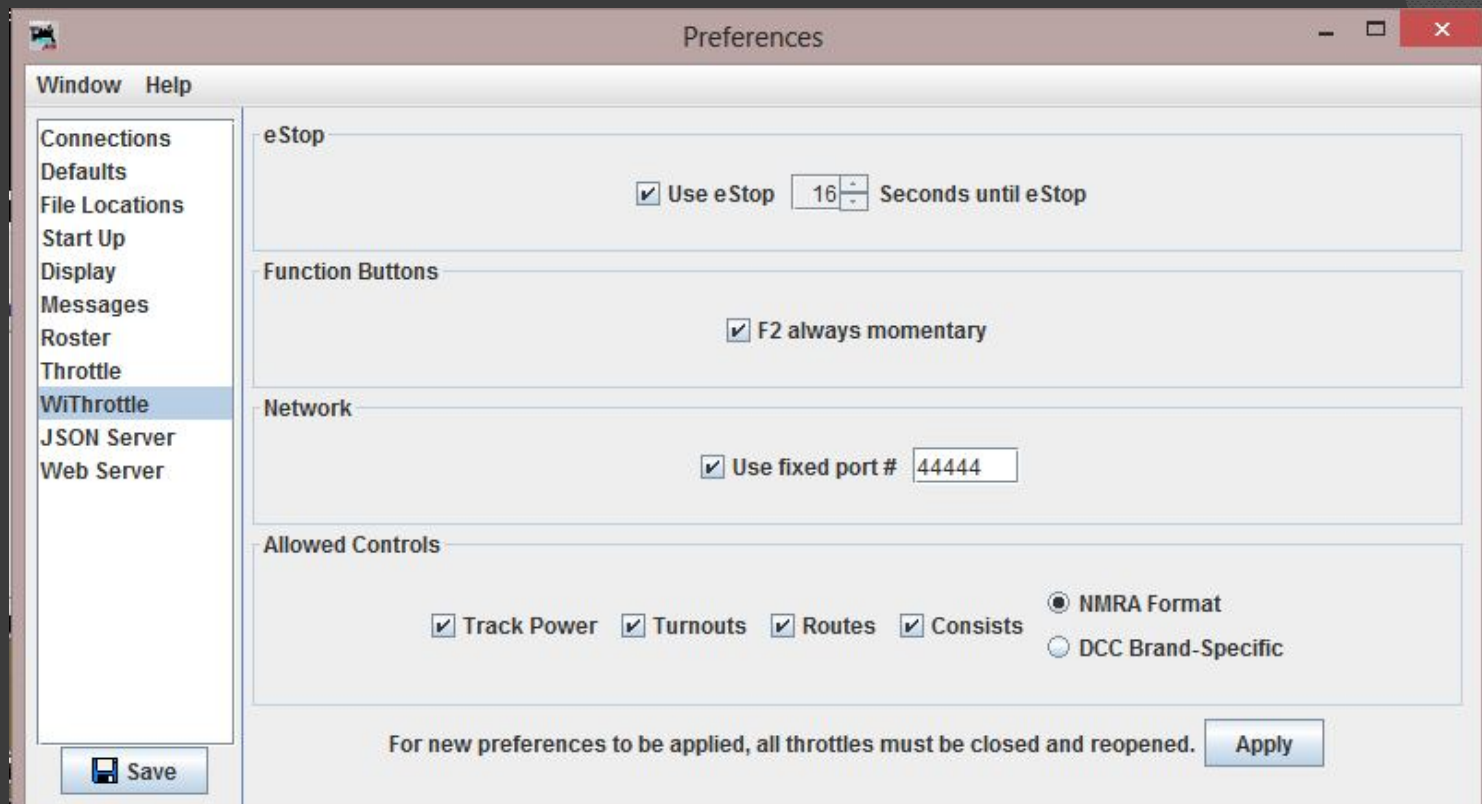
Preferences

Window Help

Connections
Defaults
File Locations
Start Up
Display
Messages
Roster
Throttle
WiThrottle
JSON Server
Web Server

Save

eStop

Use eStop 16 Seconds until eStop

Function Buttons

F2 always momentary

Network

Use fixed port # 44444

Allowed Controls

Track Power Turnouts Routes Consists

NMRA Format
DCC Brand-Specific

For new preferences to be applied, all throttles must be closed and reopened. Apply